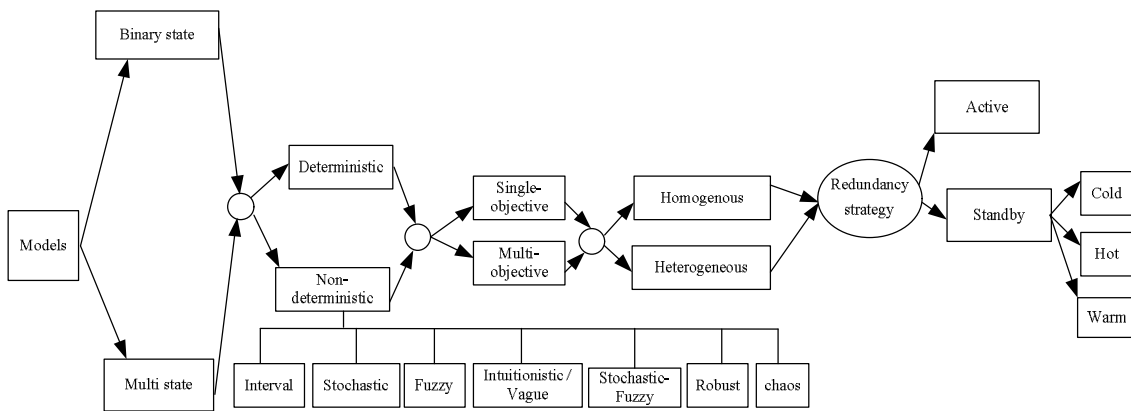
Binary state

Models

Multi state

Deterministic

Non-deterministic

Single-objective

Multi-objective

Homogenous

Heterogeneous

Redundancy strategy

Active

Standby

Cold

Hot

Warm

Interval

Stochastic

Fuzzy

Intuitionistic / Vague

Stochastic-Fuzzy

Robust

chaos